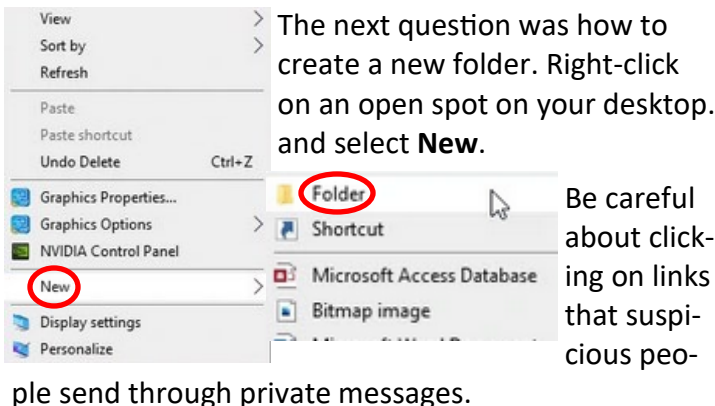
View
Sort by
Refresh
Paste
Paste shortcut
Undo Delete Ctrl+Z
Graphics Properties...
Graphics Options
NVIDIA Control Panel
New
Display settings
Personalize

The next question was how to create a new folder. Right-click on an open spot on your desktop. and select **New**.

Folder
Shortcut
Microsoft Access Database
Bitmap image
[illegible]

Be careful about clicking on links that suspicious people send through private messages.